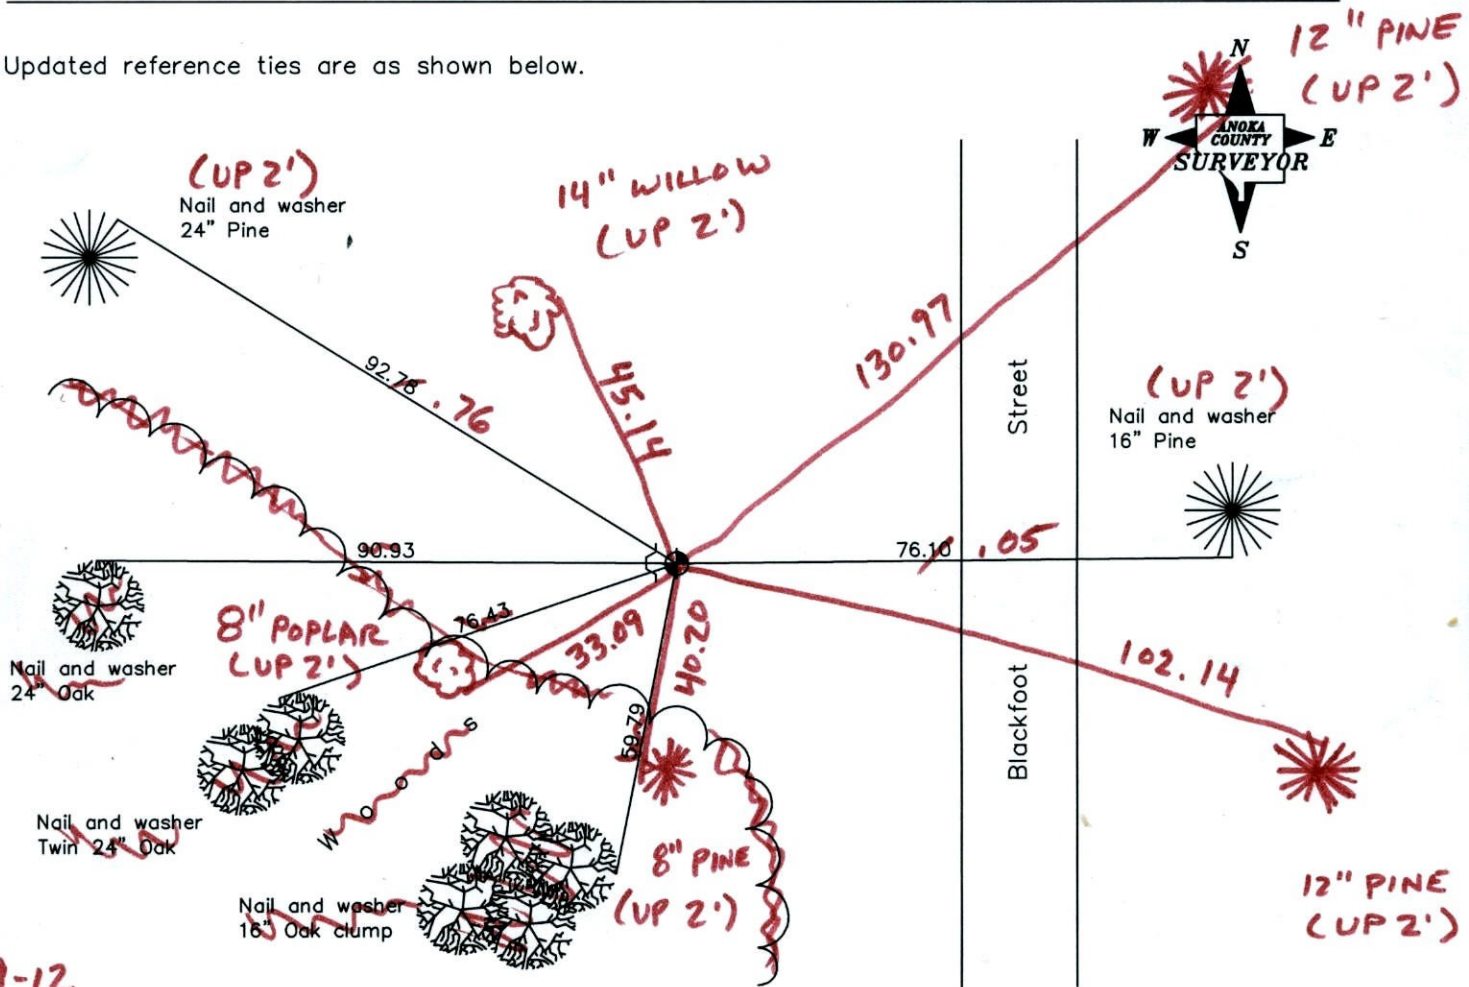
Updated reference ties are as shown below.

12" PINE (UP 2')

N
W
E
S
ANOKA COUNTY SURVEYOR

(UP 2')
Nail and washer
24" Pine

14" WILLOW (UP 2')

92.78 .76

45.14

130.97

Street

(UP 2')
Nail and washer
16" Pine

90.93

76.10 .05

8" POPLAR (UP 2')

76.43

33.09

40.20

Nail and washer
24" Oak

102.14

59.79

Blackfoot

Woods

Nail and washer
Twin 24" Oak

8" PINE (UP 2')

12" PINE (UP 2')

Nail and washer
16" Oak clump

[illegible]-12